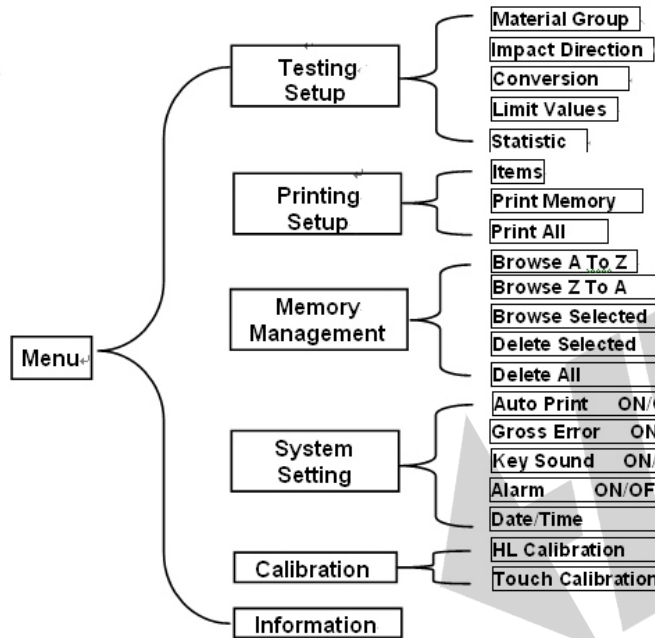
Menu

Testing Setup

Material Group
Impact Direction
Conversion
Limit Values
Statistic

Printing Setup

Items
Print Memory
Print All

Memory Management

Browse A To Z
Browse Z To A
Browse Selected
Delete Selected
Delete All

System Setting

Auto Print ON/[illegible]
Gross Error ON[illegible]
Key Sound ON/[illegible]
Alarm ON/OF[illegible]
Date/Time

Calibration

HL Calibration
Touch Calibration

Information